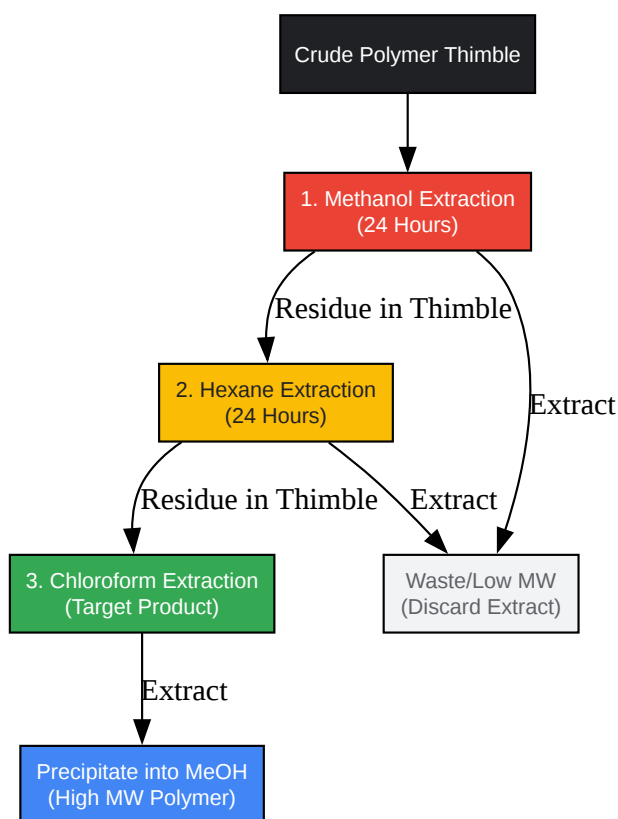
Crude Polymer Thimble

1. Methanol Extraction
(24 Hours)

Residue in Thimble

Extract

2. Hexane Extraction
(24 Hours)

Residue in Thimble

Extract

3. Chloroform Extraction
(Target Product)

Waste/Low MW
(Discard Extract)

Extract

Precipitate into MeOH
(High MW Polymer)